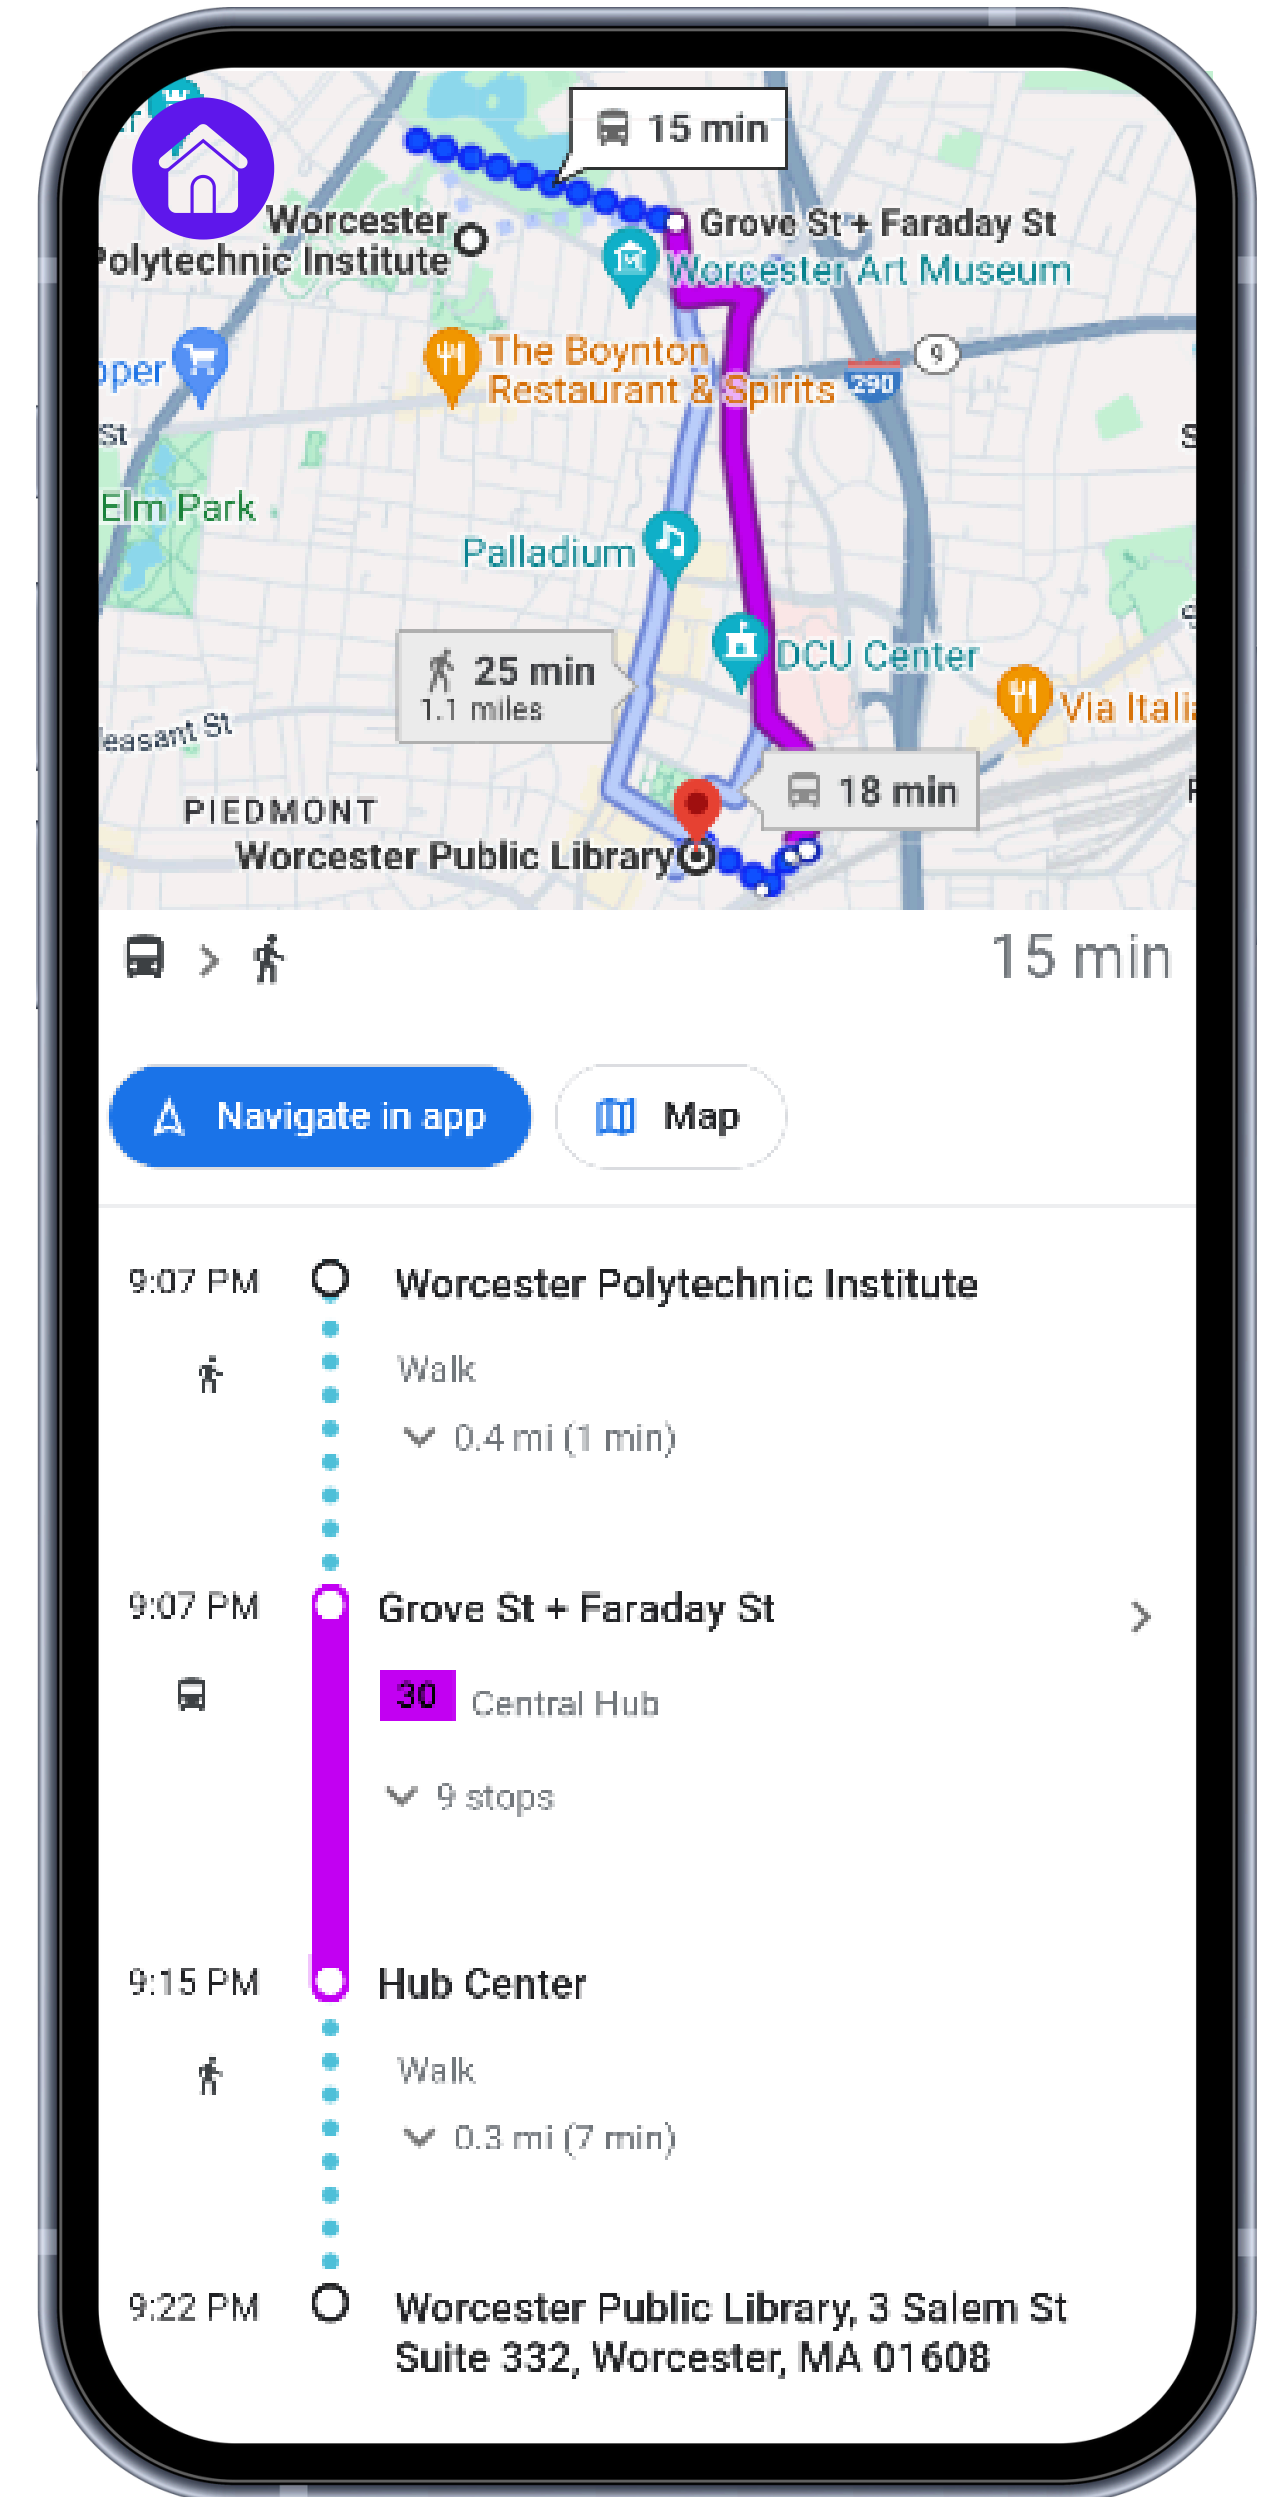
15 min

Worcester Polytechnic Institute

Grove St + Faraday St

Worcester Art Museum

pper

The Boynton Restaurant & Spirits

290

9

St

Elm Park

Palladium

25 min
1.1 miles

DCU Center

Via Itali

easant St

PIEDMONT

18 min

Worcester Public Library

15 min

Navigate in app

Map

9:07 PM Worcester Polytechnic Institute

Walk

0.4 mi (1 min)

9:07 PM Grove St + Faraday St

30 Central Hub

9 stops

9:15 PM Hub Center

Walk

0.3 mi (7 min)

9:22 PM Worcester Public Library, 3 Salem St Suite 332, Worcester, MA 01608